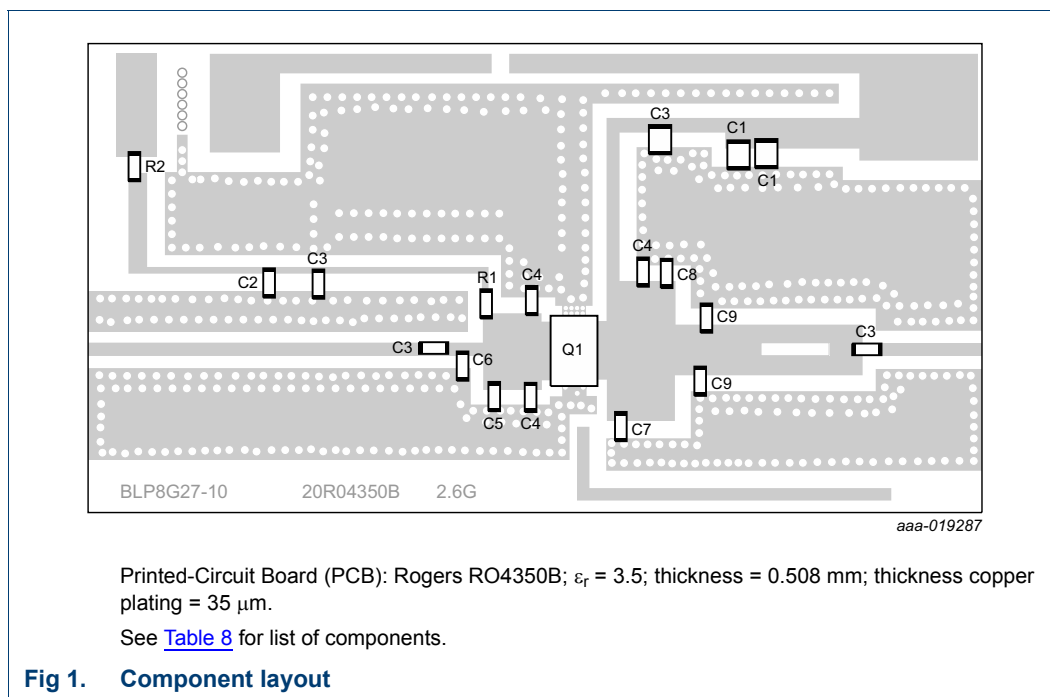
C3
C1
R2
C1
C4
C8
C2
C3
R1
C4
C9
C3
C3
C6
Q1
C9
C5
C4
C7
BLP8G27-10 20R04350B 2.6G
aaa-019287

Printed-Circuit Board (PCB): Rogers RO4350B; $\varepsilon_r$ = 3.5; thickness = 0.508 mm; thickness copper plating = 35 $\mu$m.

See Table 8 for list of components.

Fig 1. Component layout